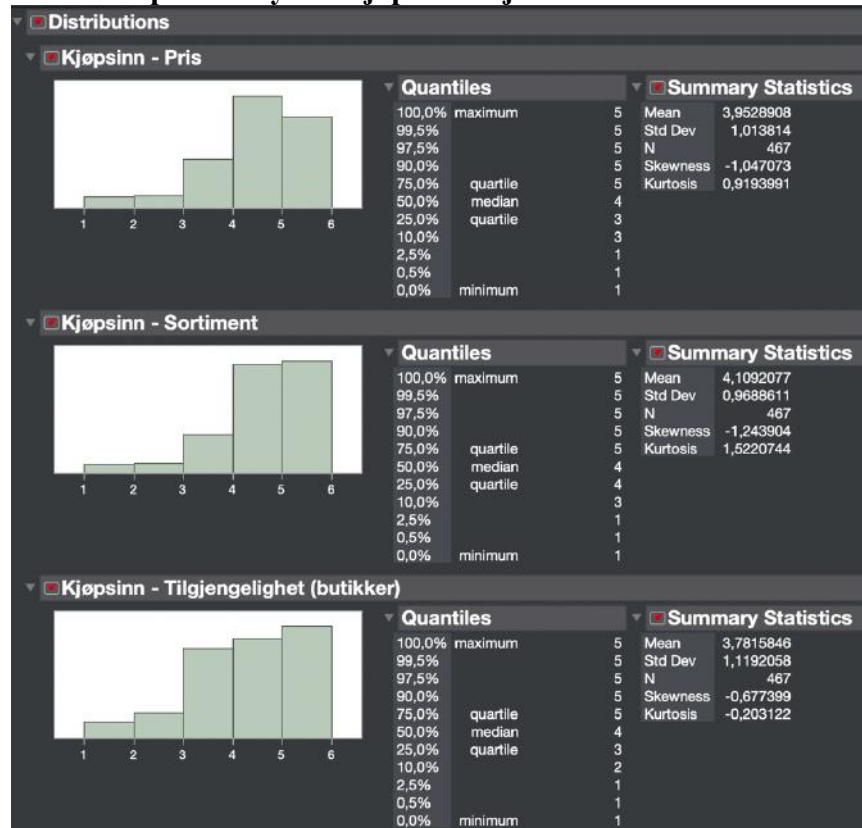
Distributions

Kjøpsinn - Pris

1 2 3 4 5 6

Quantiles

| | | |
|---|---|---|
| 100,0% | maximum | 5 |
| 99,5% | | 5 |
| 97,5% | | 5 |
| 90,0% | | 5 |
| 75,0% | quartile | 5 |
| 50,0% | median | 4 |
| 25,0% | quartile | 3 |
| 10,0% | | 3 |
| 2,5% | | 1 |
| 0,5% | | 1 |
| 0,0% | minimum | 1 |

Summary Statistics

| | |
|---|---|
| Mean | 3,9528908 |
| Std Dev | 1,013814 |
| N | 467 |
| Skewness | -1,047073 |
| Kurtosis | 0,9193991 |

Kjøpsinn - Sortiment

1 2 3 4 5 6

Quantiles

| | | |
|---|---|---|
| 100,0% | maximum | 5 |
| 99,5% | | 5 |
| 97,5% | | 5 |
| 90,0% | | 5 |
| 75,0% | quartile | 5 |
| 50,0% | median | 4 |
| 25,0% | quartile | 4 |
| 10,0% | | 3 |
| 2,5% | | 1 |
| 0,5% | | 1 |
| 0,0% | minimum | 1 |

Summary Statistics

| | |
|---|---|
| Mean | 4,1092077 |
| Std Dev | 0,9688611 |
| N | 467 |
| Skewness | -1,243904 |
| Kurtosis | 1,5220744 |

Kjøpsinn - Tilgjengelighet (butikker)

1 2 3 4 5 6

Quantiles

| | | |
|---|---|---|
| 100,0% | maximum | 5 |
| 99,5% | | 5 |
| 97,5% | | 5 |
| 90,0% | | 5 |
| 75,0% | quartile | 5 |
| 50,0% | median | 4 |
| 25,0% | quartile | 3 |
| 10,0% | | 2 |
| 2,5% | | 1 |
| 0,5% | | 1 |
| 0,0% | minimum | 1 |

Summary Statistics

| | |
|---|---|
| Mean | 3,7815846 |
| Std Dev | 1,1192058 |
| N | 467 |
| Skewness | -0,677399 |
| Kurtosis | -0,203122 |